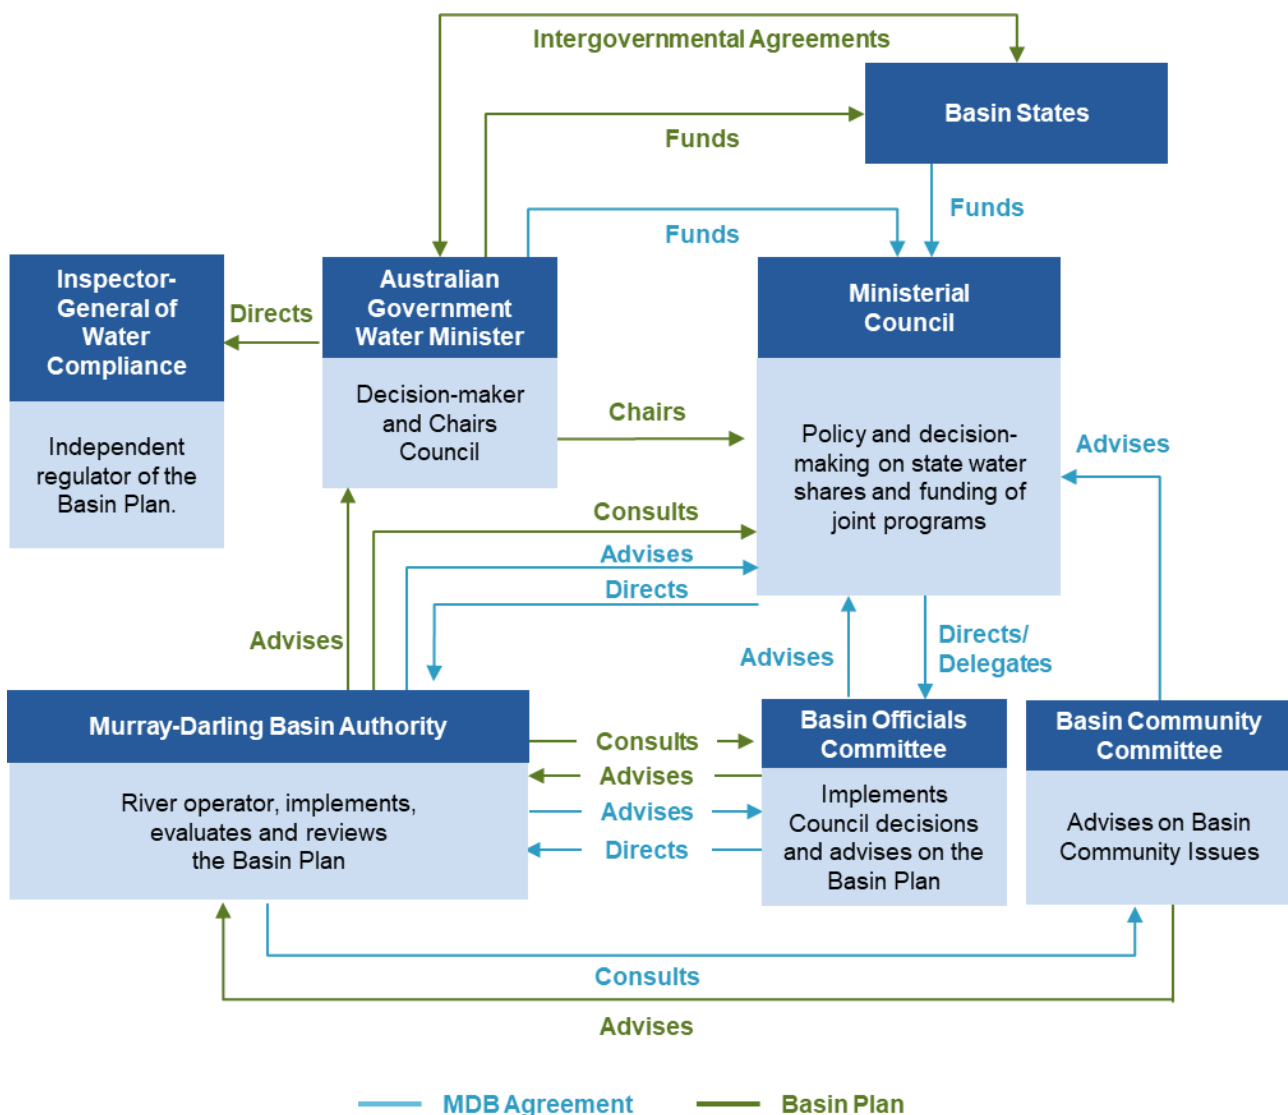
Intergovernmental Agreements

Basin States

Funds

Funds

Funds

Inspector-General of Water Compliance

Independent regulator of the Basin Plan.

Directs

Australian Government Water Minister

Decision-maker and Chairs Council

Ministerial Council

Policy and decision-making on state water shares and funding of joint programs

Chairs

Advises

Consults

Advises

Directs

Advises

Advises

Directs/ Delegates

Murray-Darling Basin Authority

River operator, implements, evaluates and reviews the Basin Plan

Consults

Advises

Advises

Directs

Basin Officials Committee

Implements Council decisions and advises on the Basin Plan

Basin Community Committee

Advises on Basin Community Issues

Consults

Advises

MDB Agreement

Basin Plan